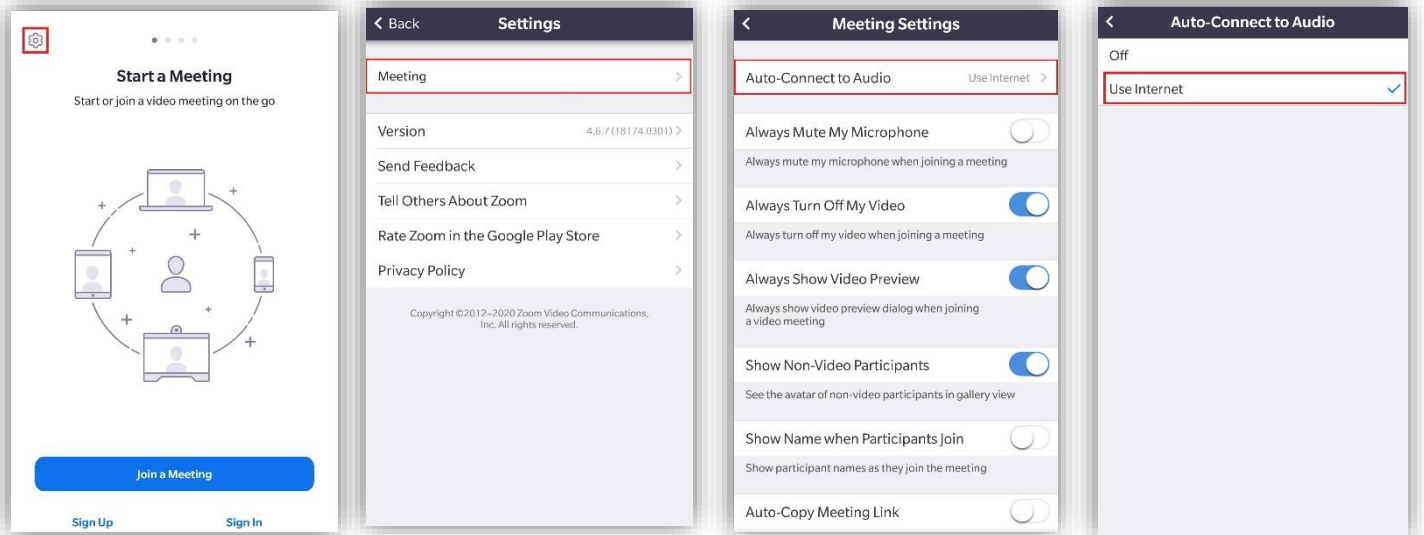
Start a Meeting
Start or join a video meeting on the go

Join a Meeting

Sign Up
Sign In

Back
Settings

Meeting

Version 4.6.7 (18174.0301)
Send Feedback
Tell Others About Zoom
Rate Zoom in the Google Play Store
Privacy Policy

Copyright ©2012–2020 Zoom Video Communications, Inc. All rights reserved.

Meeting Settings

Auto-Connect to Audio Use Internet

Always Mute My Microphone
Always mute my microphone when joining a meeting

Always Turn Off My Video
Always turn off my video when joining a meeting

Always Show Video Preview
Always show video preview dialog when joining a video meeting

Show Non-Video Participants
See the avatar of non-video participants in gallery view

Show Name when Participants Join
Show participant names as they join the meeting

Auto-Copy Meeting Link

Auto-Connect to Audio

Off
Use Internet